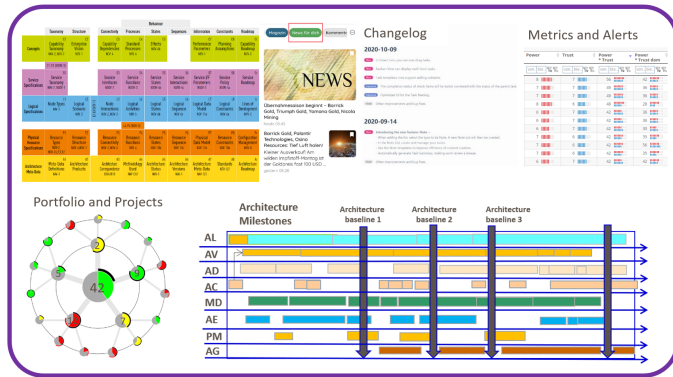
Taxonomy Structure Behaviour Connectivity Processes States Sequences Information Constraints Roadmap

Concepts

Service Specifications

Logical Specifications

Physical Resource Specifications

Architecture Meta-Data

Magazin Neues für dich Kommentare

NEWS

Übernahmeaktion beginnt - Barrick Gold, Triumph Gold, Yamana Gold, Nicola Mining

Barrick Gold, Palamin Technologies, Osino Resources: Tief Luft holen! Kleiner Ausverkauf! Am wilden Imstrom-Montag ist der Goldpreis fast 100 USD ...

Changelog

2020-10-09

2020-09-14

Metrics and Alerts

Power Trust Power * Trust Power * Trust dom

Portfolio and Projects

42

2

5

9

7

Architecture Milestones

Architecture baseline 1

Architecture baseline 2

Architecture baseline 3

AL

AV

AD

AC

MD

AE

PM

AG